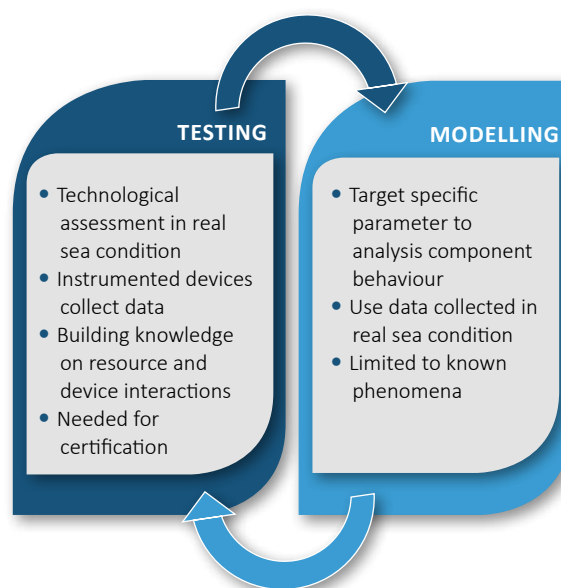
TESTING

- Technological assessment in real sea condition
- Instrumented devices collect data
- Building knowledge on resource and device interactions
- Needed for certification

MODELLING

- Target specific parameter to analysis component behaviour
- Use data collected in real sea condition
- Limited to known phenomena